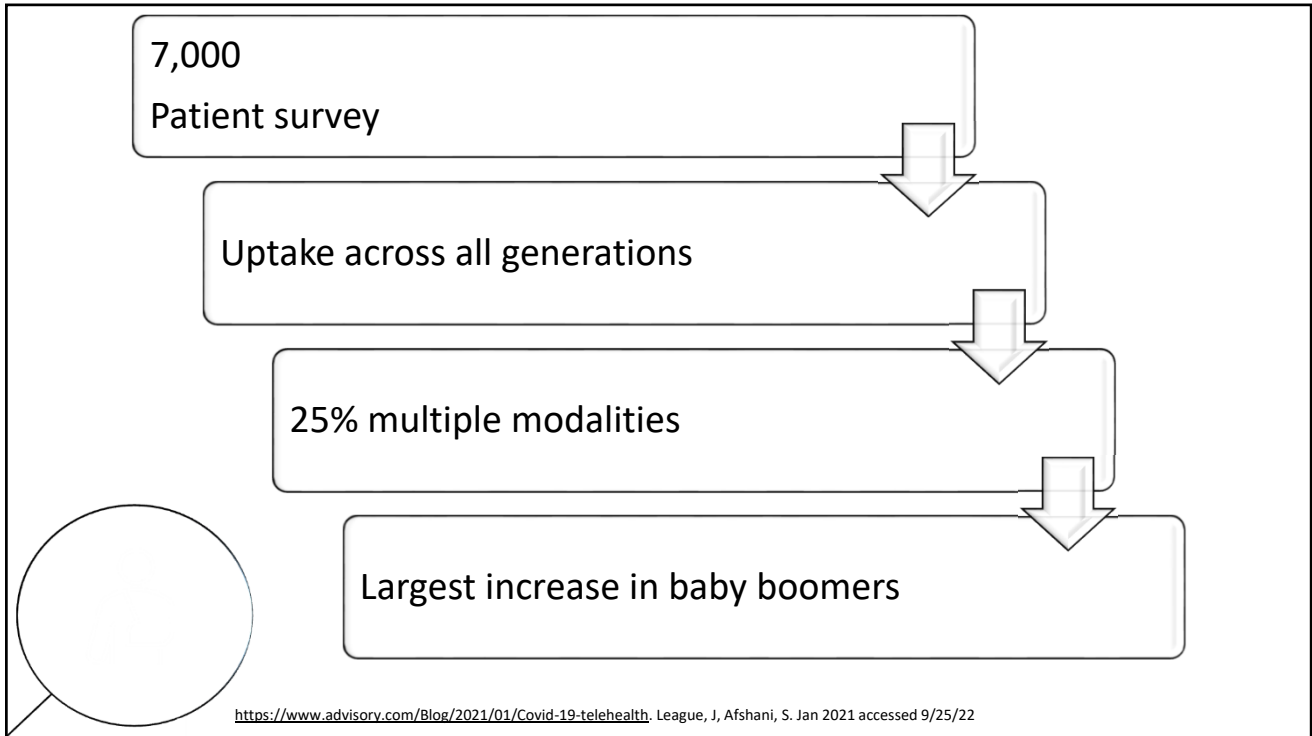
7,000
Patient survey

Uptake across all generations

25% multiple modalities

Largest increase in baby boomers

https://www.advisory.com/Blog/2021/01/Covid-19-telehealth. League, J, Afshani, S. Jan 2021 accessed 9/25/22